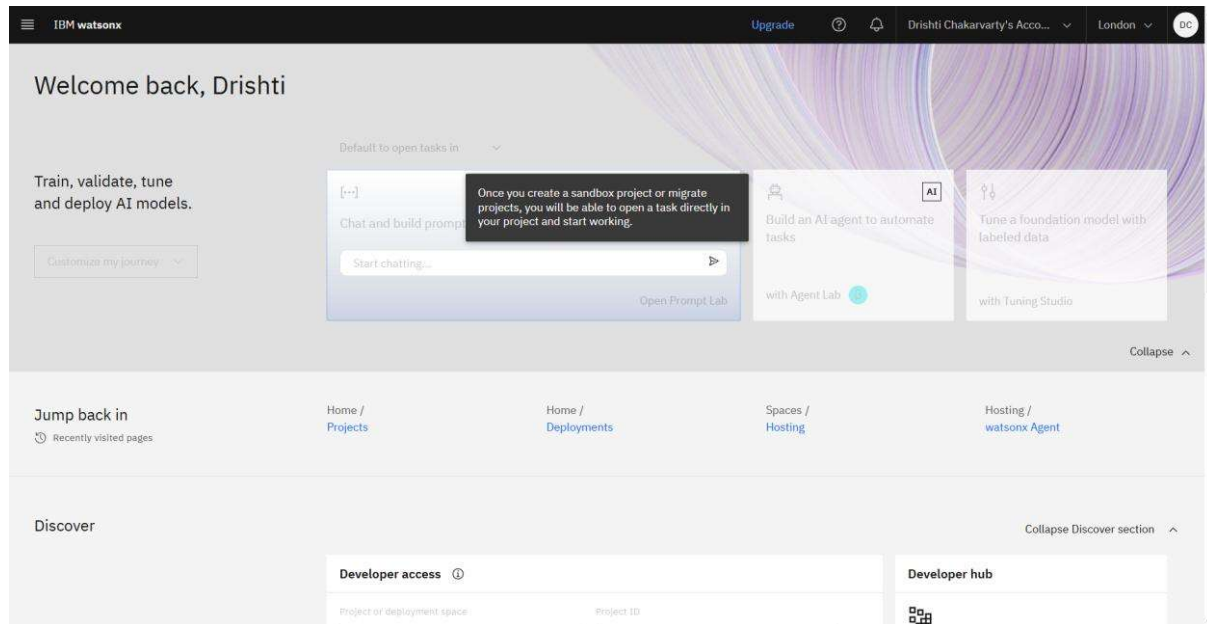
IBM watsonx

Upgrade

Drishti Chakarvarty's Acco...

London

DC

Welcome back, Drishti

Default to open tasks in

Train, validate, tune and deploy AI models.

Customize my journey

[...]

Chat and build prompt

Once you create a sandbox project or migrate projects, you will be able to open a task directly in your project and start working.

Start chatting...

Open Prompt Lab

AI

Build an AI agent to automate tasks

with Agent Lab

Tune a foundation model with labeled data

with Tuning Studio

Collapse

Jump back in

Recently visited pages

Home /
Projects

Home /
Deployments

Spaces /
Hosting

Hosting /
watsonx Agent

Discover

Collapse Discover section

Developer access

Project or deployment space

Project ID

Developer hub